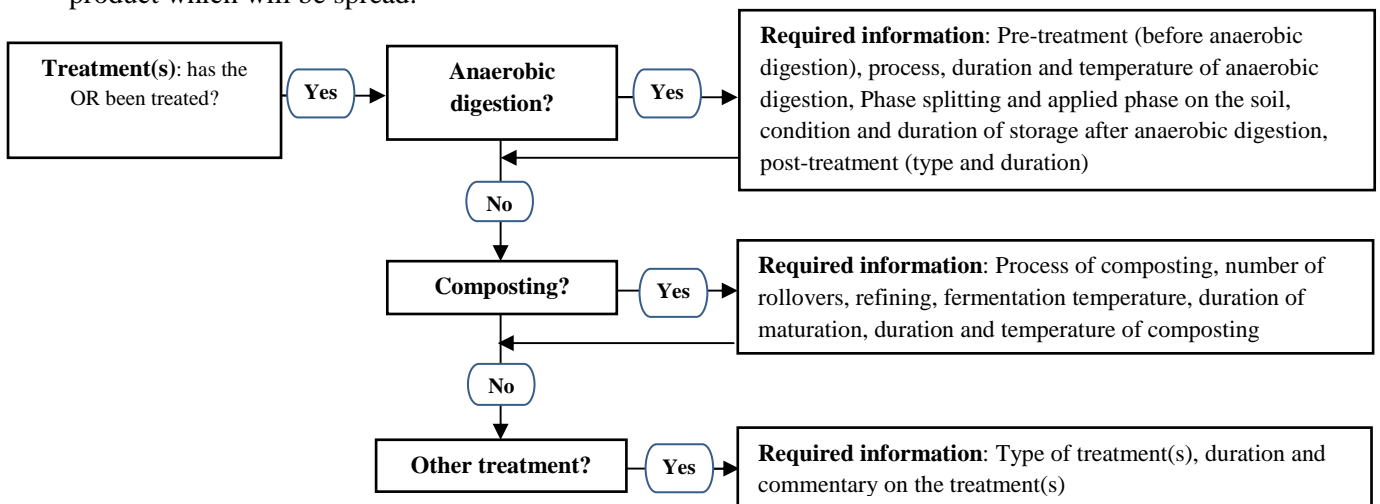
product which will be spread.

**Treatment(s)**: has the OR been treated?

Yes

**Anaerobic digestion?**

Yes

**Required information**: Pre-treatment (before anaerobic digestion), process, duration and temperature of anaerobic digestion, Phase splitting and applied phase on the soil, condition and duration of storage after anaerobic digestion, post-treatment (type and duration)

No

**Composting?**

Yes

**Required information**: Process of composting, number of rollovers, refining, fermentation temperature, duration of maturation, duration and temperature of composting

No

**Other treatment?**

Yes

**Required information**: Type of treatment(s), duration and commentary on the treatment(s)